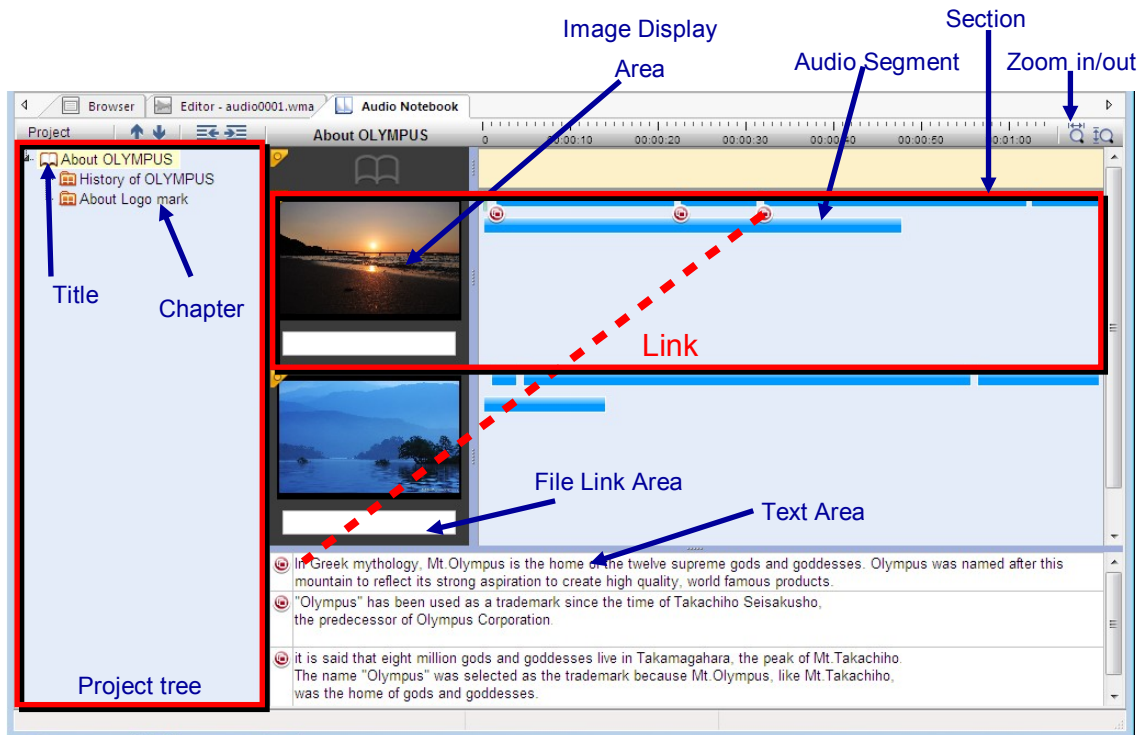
Image Display Area

Section

Audio Segment

Zoom in/out

Browser
Editor - audio0001.wma
Audio Notebook

Project

About OLYMPUS

0
00:00:10
00:00:20
00:00:30
00:00:40
00:00:50
00:01:00

About OLYMPUS
History of OLYMPUS
About Logo mark

Title

Chapter

Link

File Link Area

Text Area

In Greek mythology, Mt.Olympus is the home of the twelve supreme gods and goddesses. Olympus was named after this mountain to reflect its strong aspiration to create high quality, world famous products.

"Olympus" has been used as a trademark since the time of Takachiho Seisakusho, the predecessor of Olympus Corporation.

it is said that eight million gods and goddesses live in Takamagahara, the peak of Mt.Takachiho. The name "Olympus" was selected as the trademark because Mt.Olympus, like Mt.Takachiho, was the home of gods and goddesses.

Project tree